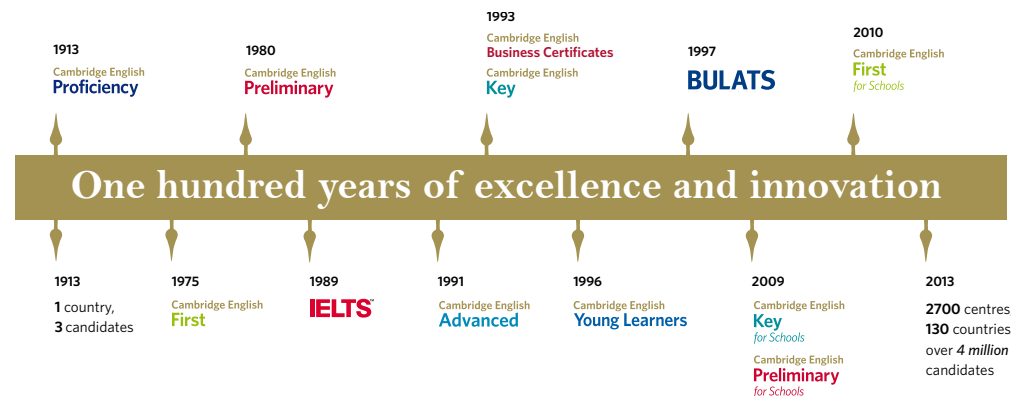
1913
Cambridge English
Proficiency

1980
Cambridge English
Preliminary

1993
Cambridge English
Business Certificates
Cambridge English
Key

1997
BULATS

2010
Cambridge English
First
for Schools

One hundred years of excellence and innovation

1913
**1** country,
**3** candidates

1975
Cambridge English
First

1989
IELTS

1991
Cambridge English
Advanced

1996
Cambridge English
Young Learners

2009
Cambridge English
Key
for Schools
Cambridge English
Preliminary
for Schools

2013
**2700** centres
**130** countries
over ***4 million***
candidates